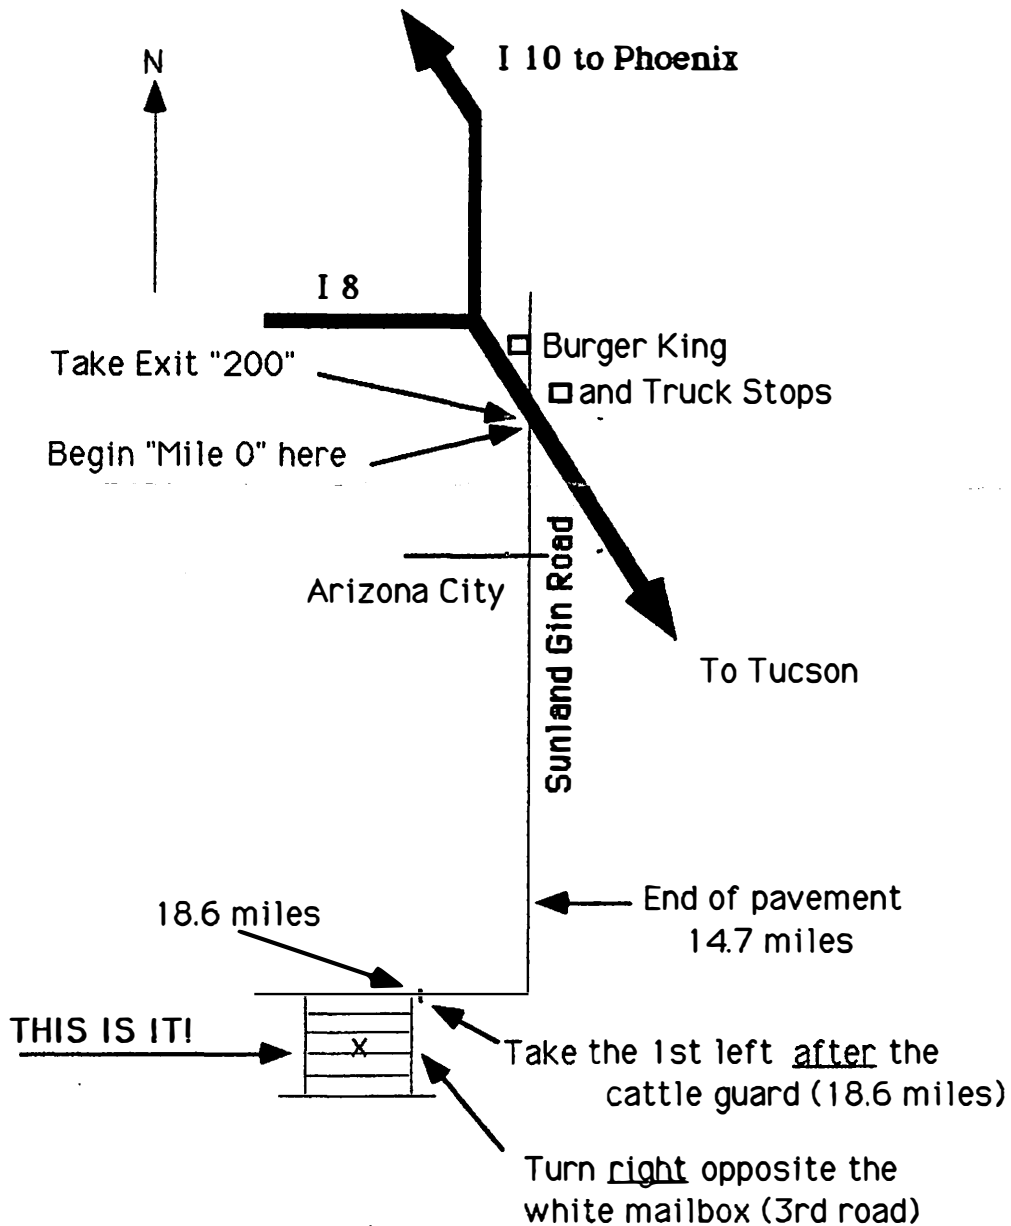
N

I 10 to Phoenix

I 8

Burger King

and Truck Stops

Take Exit "200"

Begin "Mile 0" here

Arizona City

Sunland Gin Road

To Tucson

End of pavement 14.7 miles

18.6 miles

THIS IS IT!

X

Take the 1st left after the cattle guard (18.6 miles)

Turn right opposite the white mailbox (3rd road)